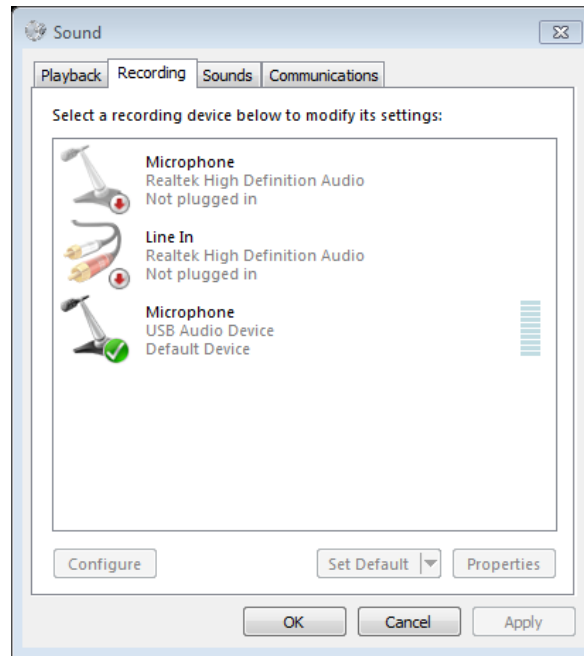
Sound

Playback Recording Sounds Communications

Select a recording device below to modify its settings:

Microphone
Realtek High Definition Audio
Not plugged in

Line In
Realtek High Definition Audio
Not plugged in

Microphone
USB Audio Device
Default Device

Configure

Set Default

Properties

OK

Cancel

Apply